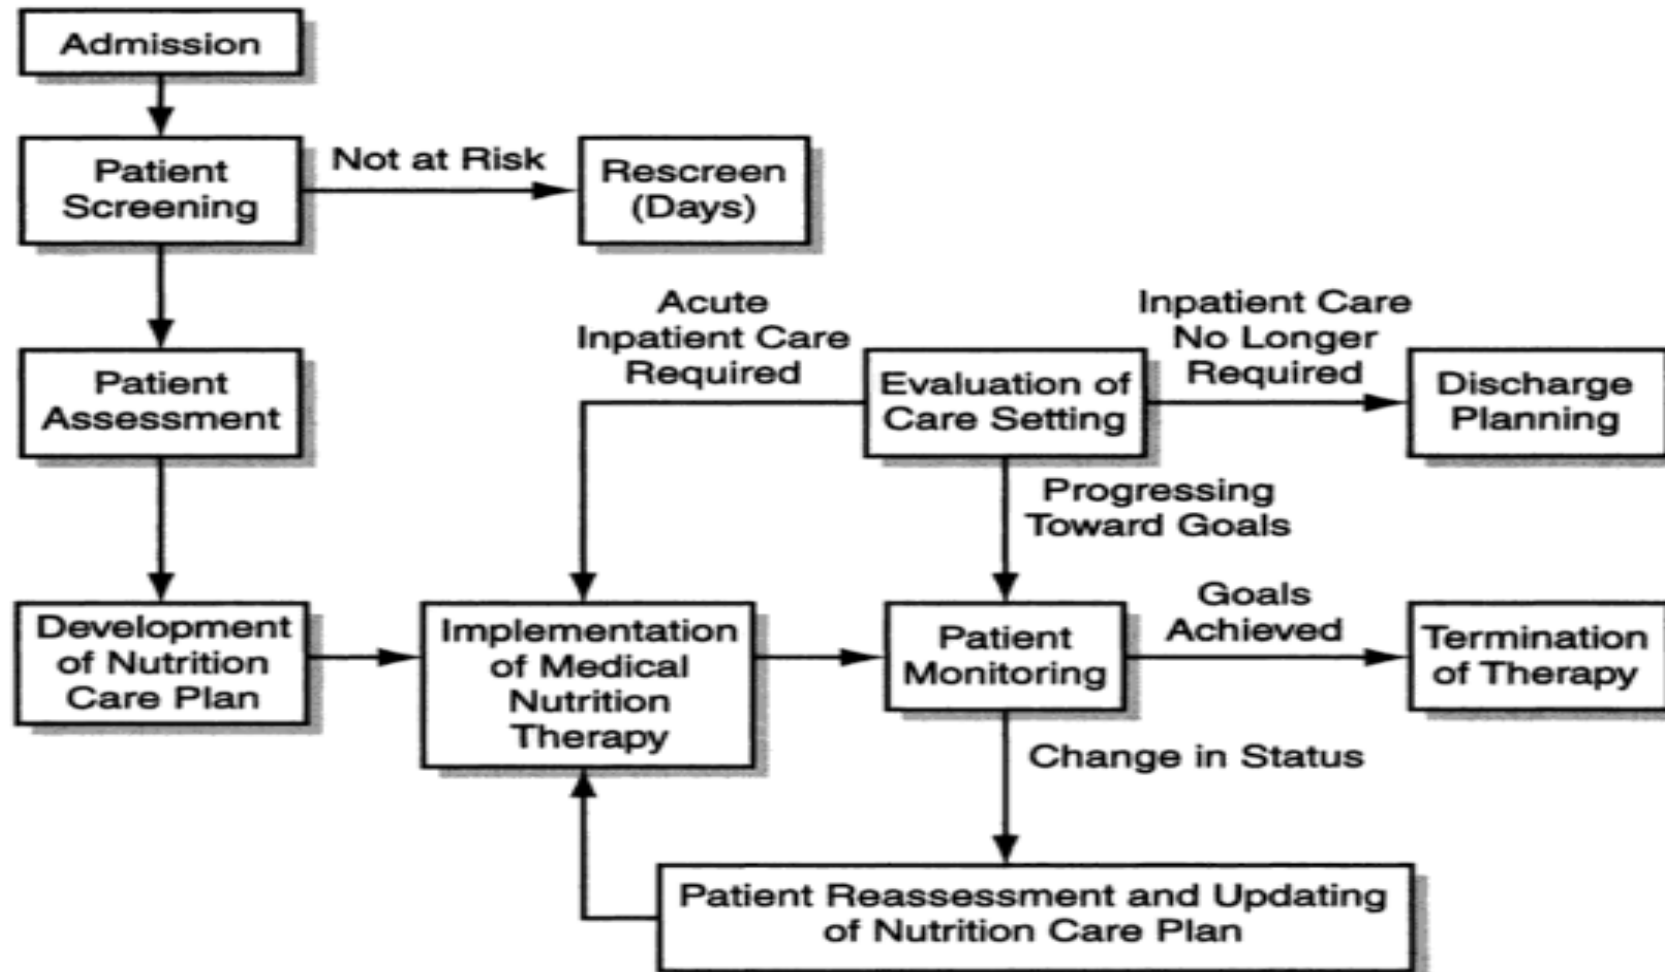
Admission

Patient Screening

Not at Risk

Rescreen (Days)

Patient Assessment

Acute Inpatient Care Required

Evaluation of Care Setting

Inpatient Care No Longer Required

Discharge Planning

Progressing Toward Goals

Development of Nutrition Care Plan

Implementation of Medical Nutrition Therapy

Patient Monitoring

Goals Achieved

Termination of Therapy

Change in Status

Patient Reassessment and Updating of Nutrition Care Plan